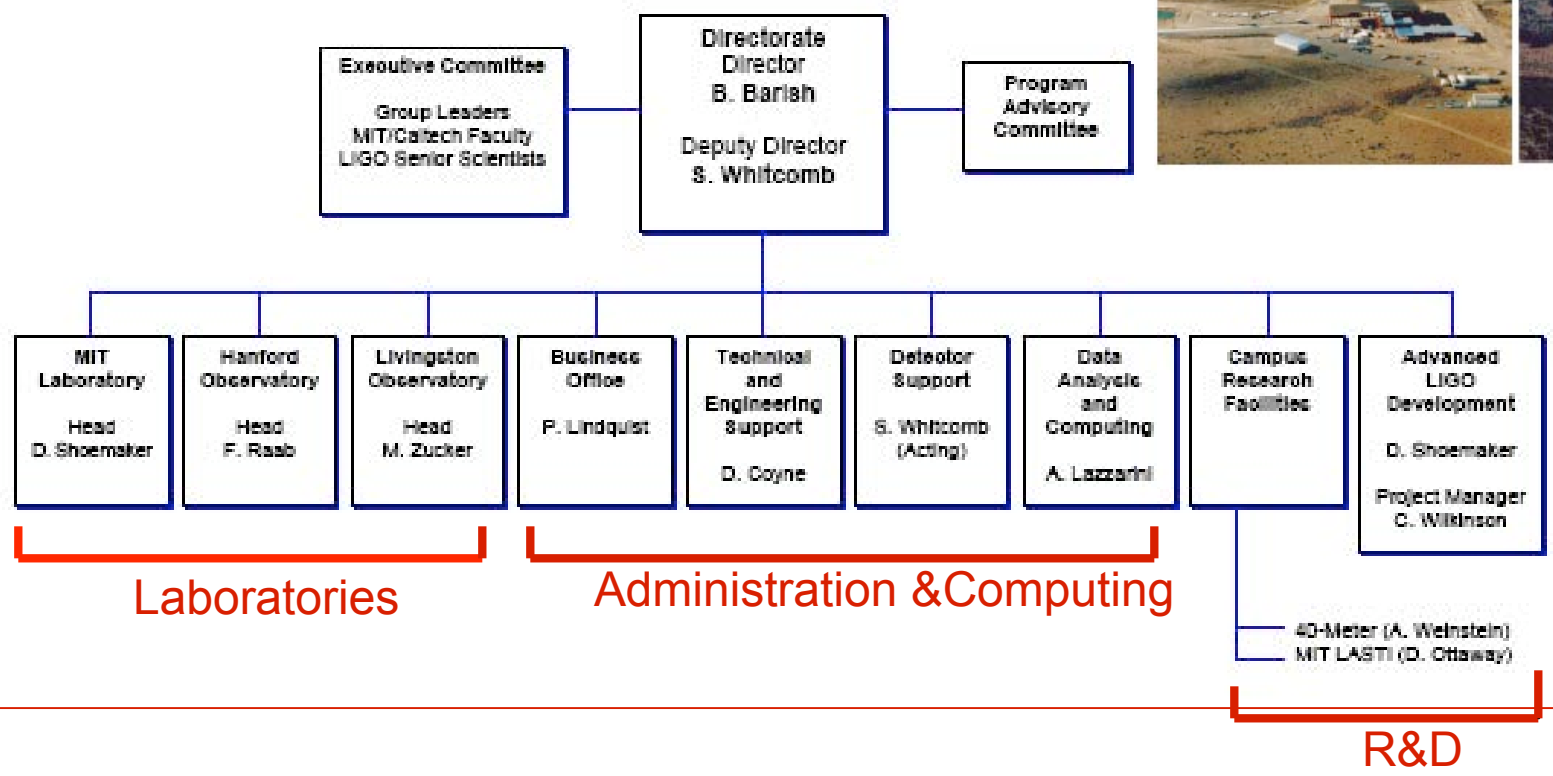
Executive Committee

Group Leaders
MIT/Caltech Faculty
LIGO Senior Scientists

Directorate
Director
B. Barish

Deputy Director
S. Whitcomb

Program
Advisory
Committee

MIT
Laboratory

Head
D. Shoemaker

Hanford
Observatory

Head
F. Raab

Livingston
Observatory

Head
M. Zucker

Business
Office

P. Lindquist

Technical
and
Engineering
Support

D. Coyne

Detector
Support

S. Whitcomb
(Acting)

Data
Analysis
and
Computing

A. Lazzarini

Campus
Research
Facilities

Advanced
LIGO
Development

D. Shoemaker

Project Manager
C. Wilkinson

Laboratories

Administration &Computing

40-Meter (A. Weinstein)
MIT LASTI (D. Ottaway)

R&D